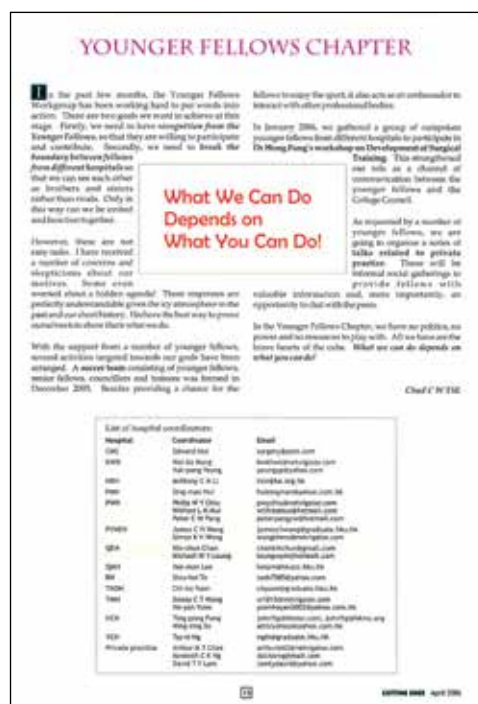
YOUNGER FELLOWS CHAPTER

In the past few months, the Younger Fellows Workgroup has been working hard to put words into action. There are two goals we want to achieve at this stage. Firstly, we need to have recognition from the Younger Fellows, so that they are willing to participate and contribute. Secondly, we need to break the boundary between fellows from different hospitals so that we can see each other as brothers and sisters rather than rivals. Only in this way can we be united and function together.

However, these are not easy tasks. I have received a number of concerns and skepticisms about our motives. Some even worried about a hidden agenda! These responses are perfectly understandable given the icy atmosphere in the past and our short history. I believe the best way to prove ourselves is to show them what we do.

With the support from a number of younger fellows, several activities targeted towards our goals have been arranged. A soccer team consisting of younger fellows, senior fellows, councillors and trainees was formed in December 2005. Besides providing a chance for the fellows to enjoy the sport, it also acts as an ambassador to interact with other professional bodies.

In January 2006, we gathered a group of surgeons younger fellows from different hospitals to participate in Dr Mong Fung's workshop on Development of Surgical Training. This strengthened our role as a channel of communication between the younger fellows and the College Council.

As requested by a number of younger fellows, we are going to organize a series of talks related to private practice. These will be informal social gatherings to provide fellows with valuable information and, more importantly, an opportunity to chat with the peers.

In the Younger Fellows Chapter, we have no politics, no power and no resources to play with. All we have are the brave hearts of the cubs. What we can do depends on what you can do!

What We Can Do Depends on What You Can Do!

Chad C W TSE

List of hospital coordinators

| Hospital | Coordinator | Email |
|---|---|---|
| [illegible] | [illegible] | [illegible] |

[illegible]

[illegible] April 2006